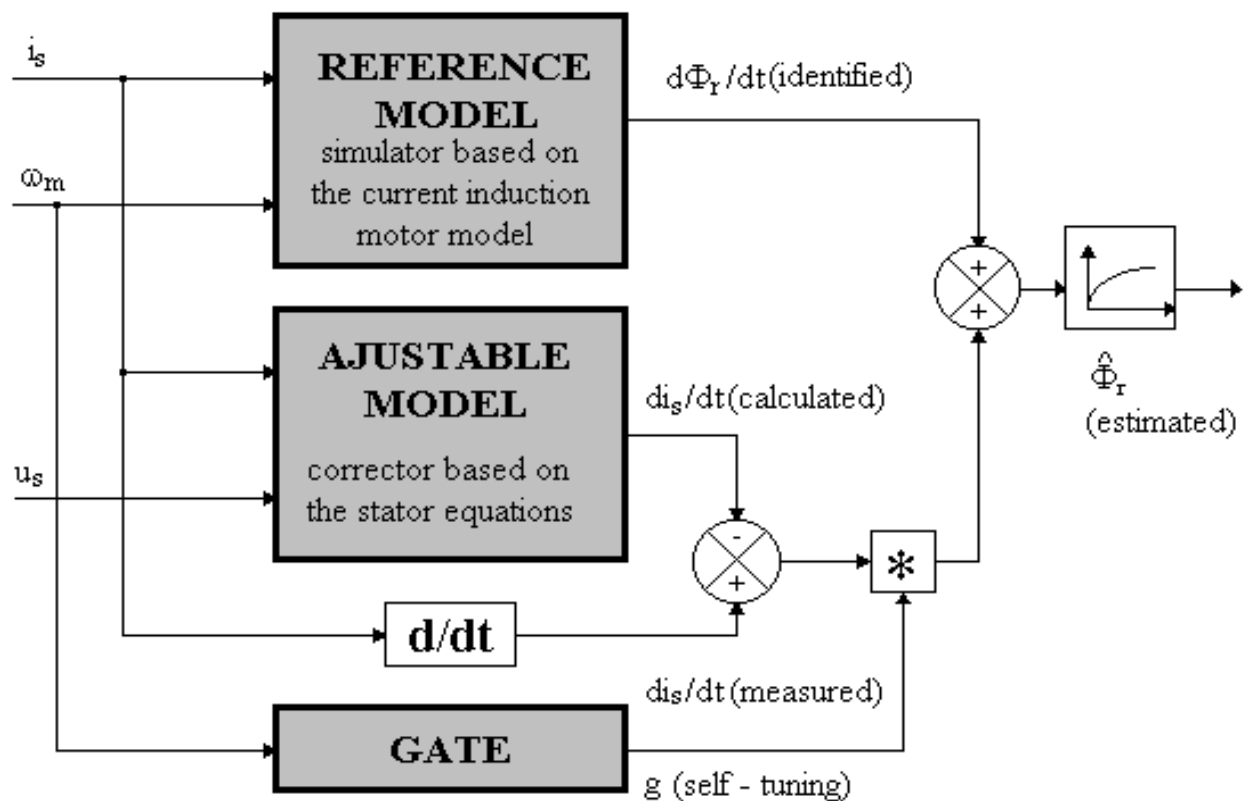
$i_s$

REFERENCE MODEL

simulator based on the current induction motor model

$d\Phi_r/dt$(identified)

$\omega_m$

+

+

AJUSTABLE MODEL

corrector based on the stator equations

$di_s/dt$(calculated)

$\hat{\Phi}_r$ (estimated)

$u_s$

-

+

*

d/dt

$di_s/dt$(measured)

GATE

g (self - tuning)